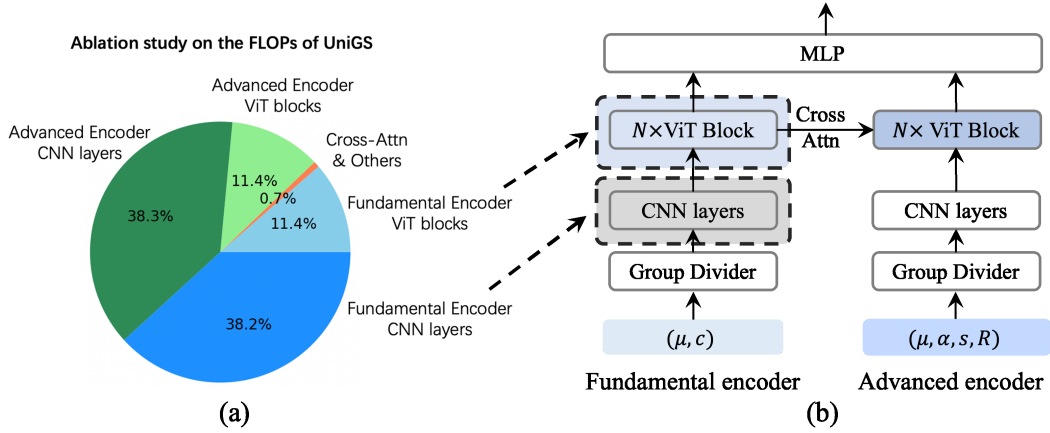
Ablation study on the FLOPs of UniGS

Advanced Encoder ViT blocks

Cross-Attn & Others

Advanced Encoder CNN layers

11.4%

0.7%

38.3%

11.4%

Fundamental Encoder ViT blocks

38.2%

Fundamental Encoder CNN layers

(a)

MLP

$N\times$ViT Block

Cross Attn

$N\times$ ViT Block

CNN layers

CNN layers

Group Divider

Group Divider

$(\mu, c)$

$(\mu, \alpha, s, R)$

Fundamental encoder

Advanced encoder

(b)